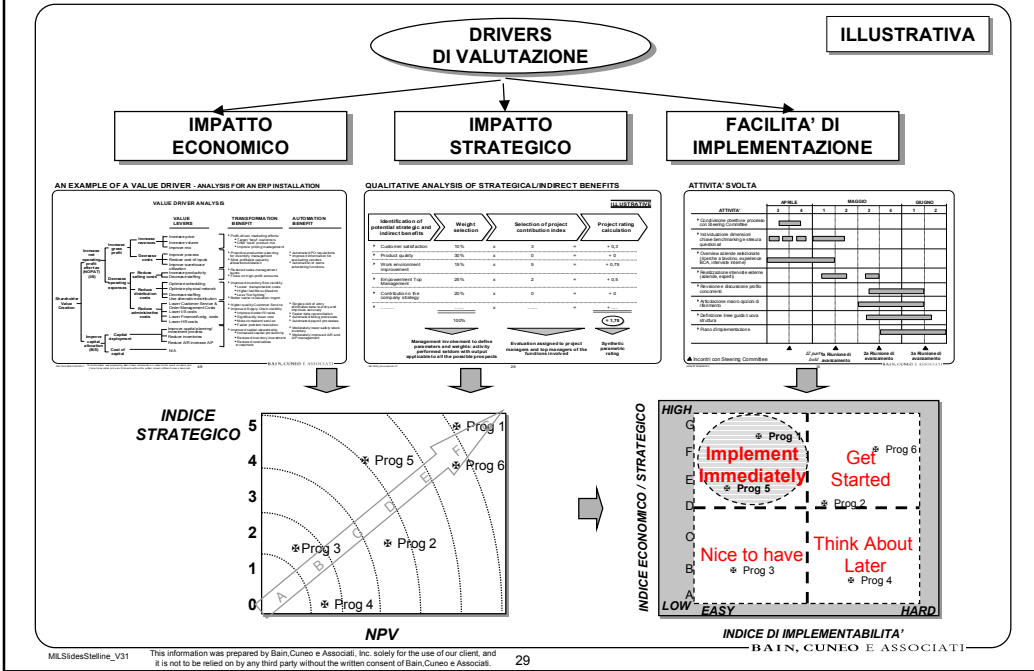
DRIVERS DI VALUTAZIONE

ILLUSTRATIVA

IMPATTO ECONOMICO

IMPATTO STRATEGICO

FACILITA' DI IMPLEMENTAZIONE

AN EXAMPLE OF A VALUE DRIVER - ANALYSIS FOR AN ERP INSTALLATION

VALUE DRIVER ANALYSIS

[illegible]

QUALITATIVE ANALYSIS OF STRATEGICAL/INDIRECT BENEFITS

ILLUSTRATIVE

| Identification of potential strategic and indirect benefits | Weight selection | | Selection of project contribution index | | Project rating calculation |
|---|---|---|---|---|---|
| Customer satisfaction | 10% | x | 3 | = | + 0,3 |
| Product quality | 30% | x | 0 | = | + 0 |
| Work environment improvement | 15% | x | 5 | = | + 0,75 |
| Empowerment Top Management | 25% | x | 2 | = | + 0,5 |
| Contribution to the company strategy | 20% | x | 0 | = | + 0 |
| ........ | | | | | |
| | 100% | | | | = 1,75 |

Management involvement to define parameters and weights: activity performed seldom with output applicable to all the possible projects

Evaluation assigned to project managers and top managers of the functions involved

Synthetic parametric rating

ATTIVITA' SVOLTA

ATTIVITA'

APRILE MAGGIO GIUGNO

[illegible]

Incontri con Steering Committee

1a Riunione di avanzamento

2a Riunione di avanzamento

3a Riunione di avanzamento

BAIN, CUNEO E ASSOCIATI

INDICE STRATEGICO

5
4
3
2
1
0

Prog 1
Prog 5
Prog 6
Prog 3
Prog 2
Prog 4

A B C D E F

NPV

HIGH

LOW

EASY

HARD

INDICE ECONOMICO / STRATEGICO

G F E D C B A

Prog
Implement Immediately
Prog 5

Get Started
Prog 6
Prog 2

Nice to have
Prog 3

Think About Later
Prog 4

INDICE DI IMPLEMENTABILITA'

MILSlidesStelline_V31

This information was prepared by Bain,Cuneo e Associati, Inc. solely for the use of our client, and it is not to be relied on by any third party without the written consent of Bain,Cuneo e Associati.

29

BAIN, CUNEO E ASSOCIATI